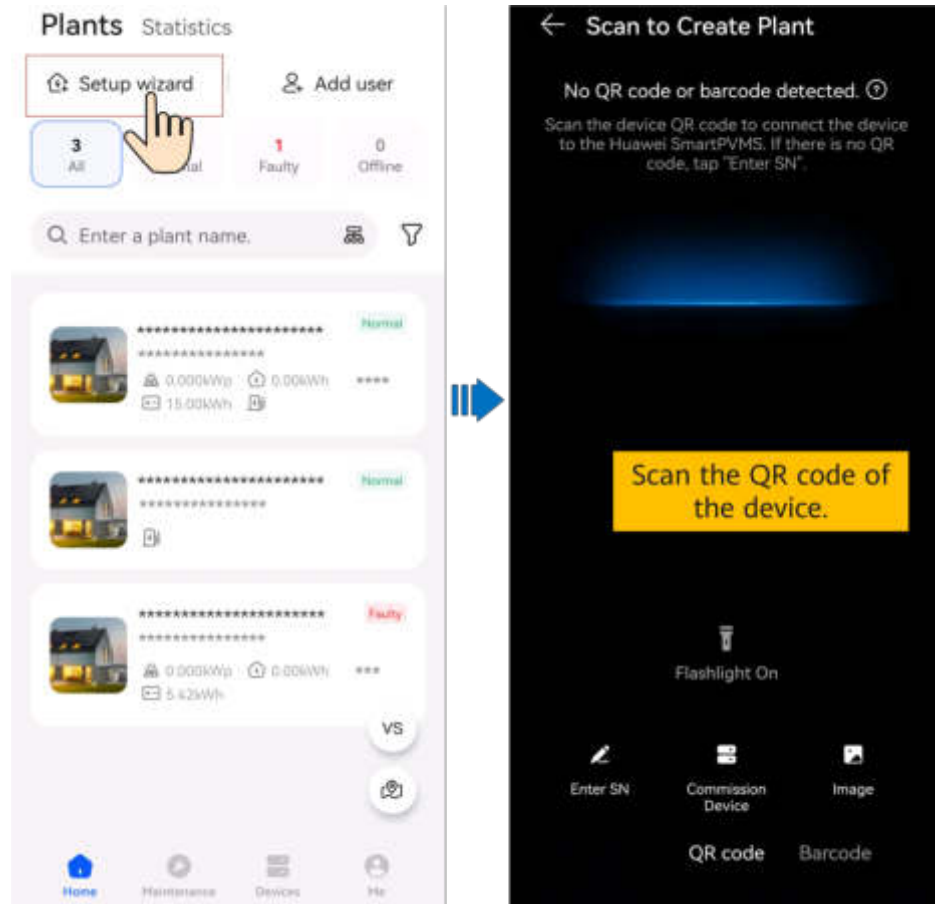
Plants Statistics

Setup wizard

Add user

3
All

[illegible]tal

1
Faulty

0
Offline

Enter a plant name.

************************
****************
Normal
0.000kWp 0.00kWh ****
15.00kWh

************************
****************
Normal

************************
****************
Faulty
0.000kWp 0.00kWh ***
5.42kWh

VS

Home Maintenance Devices Me

Scan to Create Plant

No QR code or barcode detected.

Scan the device QR code to connect the device to the Huawei SmartPVMS. If there is no QR code, tap "Enter SN".

Scan the QR code of the device.

Flashlight On

Enter SN

Commission Device

Image

QR code Barcode